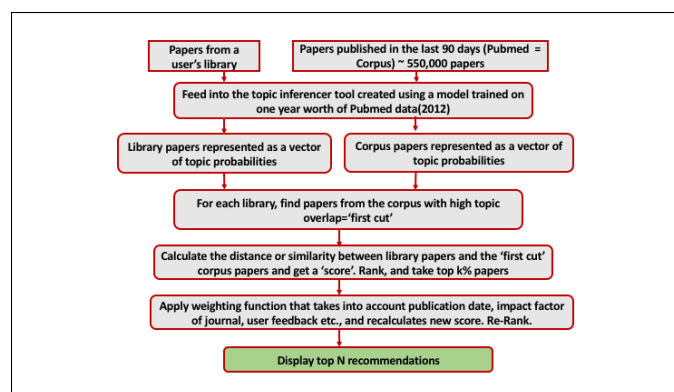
Papers from a user's library

Papers published in the last 90 days (Pubmed = Corpus) ~ 550,000 papers

Feed into the topic inferencer tool created using a model trained on one year worth of Pubmed data(2012)

Library papers represented as a vector of topic probabilities

Corpus papers represented as a vector of topic probabilities

For each library, find papers from the corpus with high topic overlap='first cut'

Calculate the distance or similarity between library papers and the 'first cut' corpus papers and get a 'score'. Rank, and take top k% papers

Apply weighting function that takes into account publication date, impact factor of journal, user feedback etc., and recalculates new score. Re-Rank.

Display top N recommendations